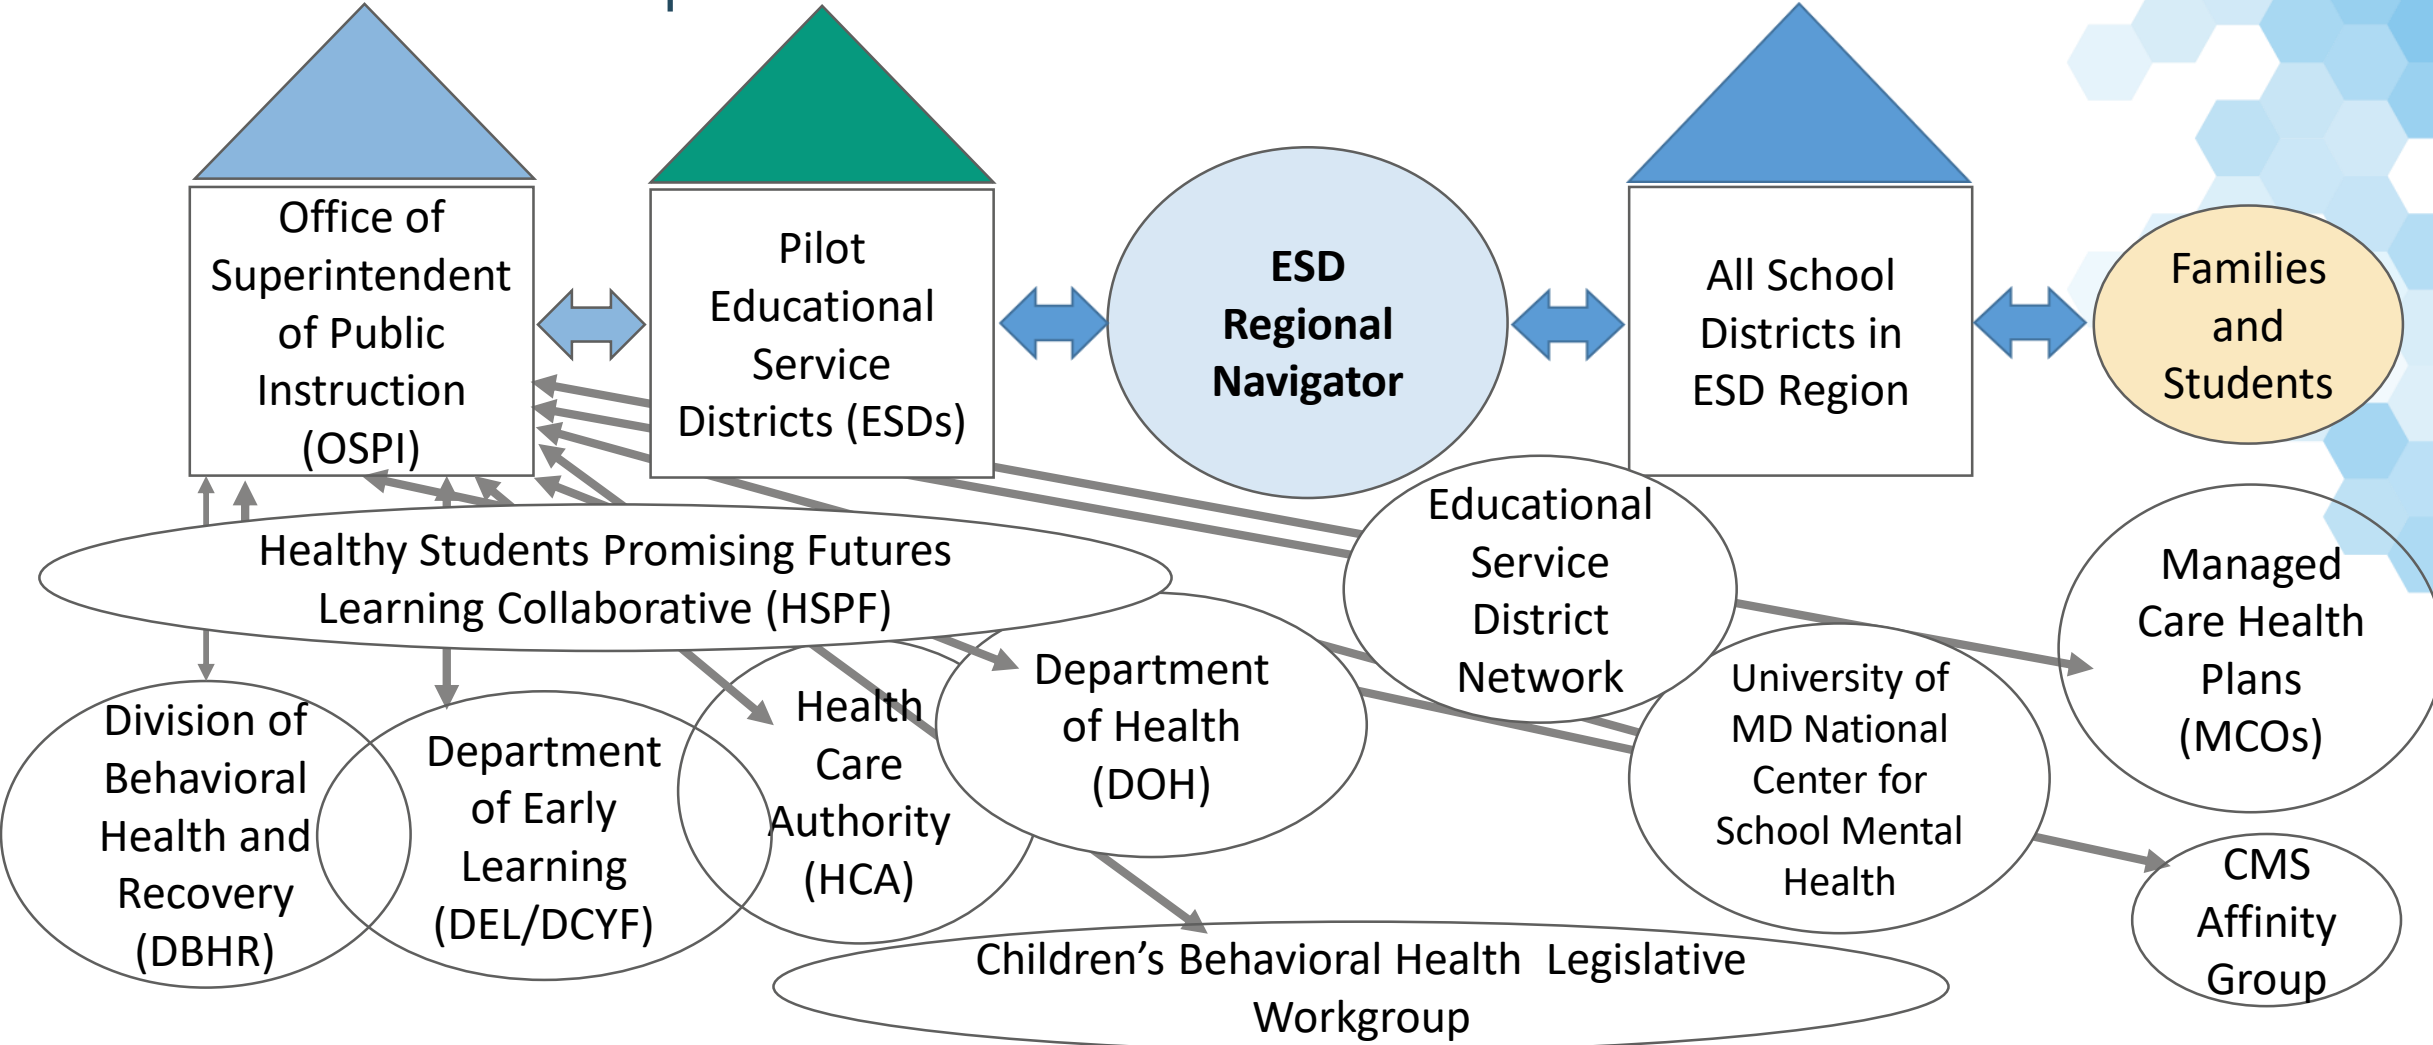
Office of Superintendent of Public Instruction (OSPI)

Pilot Educational Service Districts (ESDs)

ESD Regional Navigator

All School Districts in ESD Region

Families and Students

Healthy Students Promising Futures Learning Collaborative (HSPF)

Educational Service District Network

Managed Care Health Plans (MCOs)

Division of Behavioral Health and Recovery (DBHR)

Department of Early Learning (DEL/DCYF)

Health Care Authority (HCA)

Department of Health (DOH)

University of MD National Center for School Mental Health

CMS Affinity Group

Children's Behavioral Health Legislative Workgroup